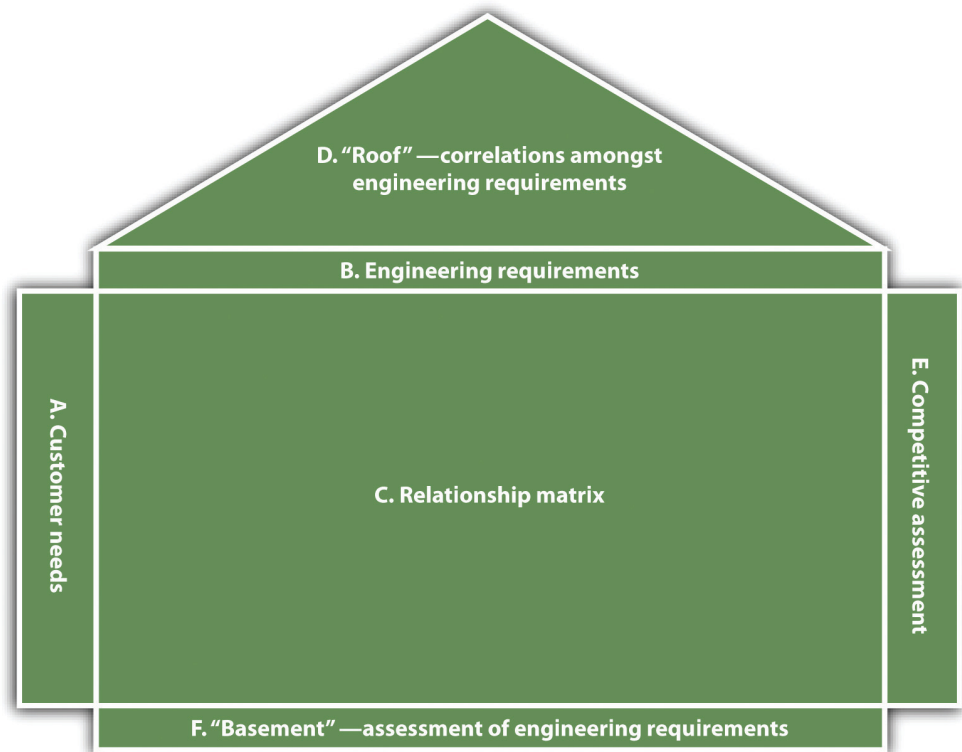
D. “Roof” —correlations amongst engineering requirements

B. Engineering requirements

A. Customer needs

C. Relationship matrix

E. Competitive assessment

F. “Basement” —assessment of engineering requirements